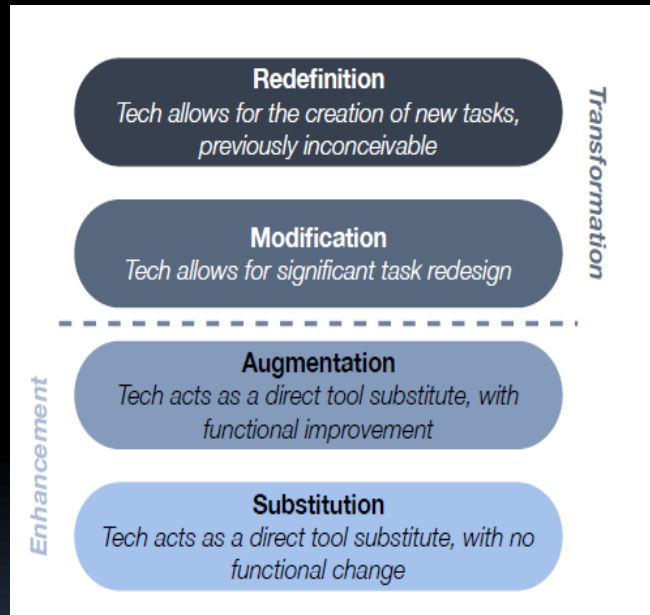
Redefinition
Tech allows for the creation of new tasks, previously inconceivable

Modification
Tech allows for significant task redesign

Transformation

Augmentation
Tech acts as a direct tool substitute, with functional improvement

Substitution
Tech acts as a direct tool substitute, with no functional change

Enhancement